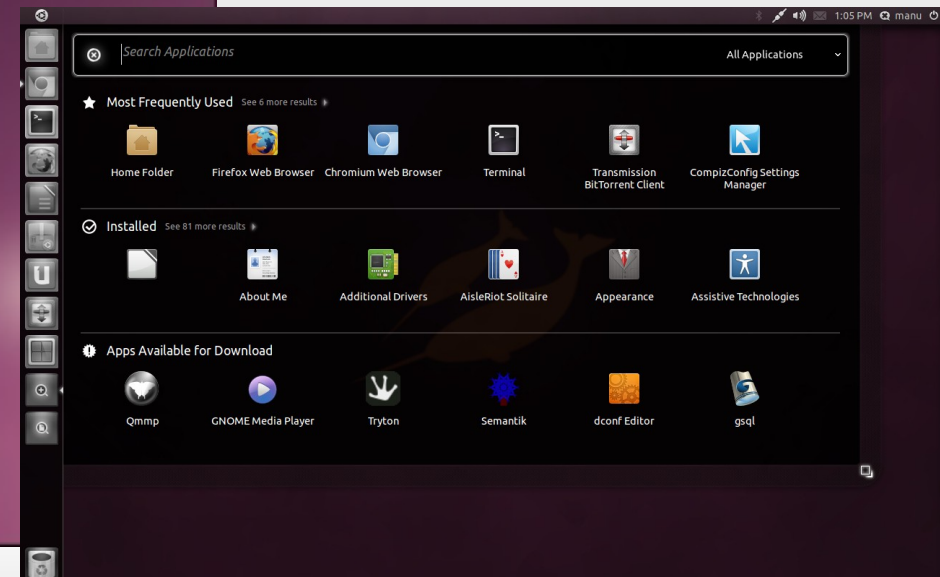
1:05 PM manu

Search Applications

All Applications

Most Frequently Used See 6 more results

Home Folder

Firefox Web Browser

Chromium Web Browser

Terminal

Transmission BitTorrent Client

CompizConfig Settings Manager

Installed See 81 more results

About Me

Additional Drivers

AisleRiot Solitaire

Appearance

Assistive Technologies

Apps Available for Download

Qmmp

GNOME Media Player

Tryton

Semantik

dconf Editor

gsql